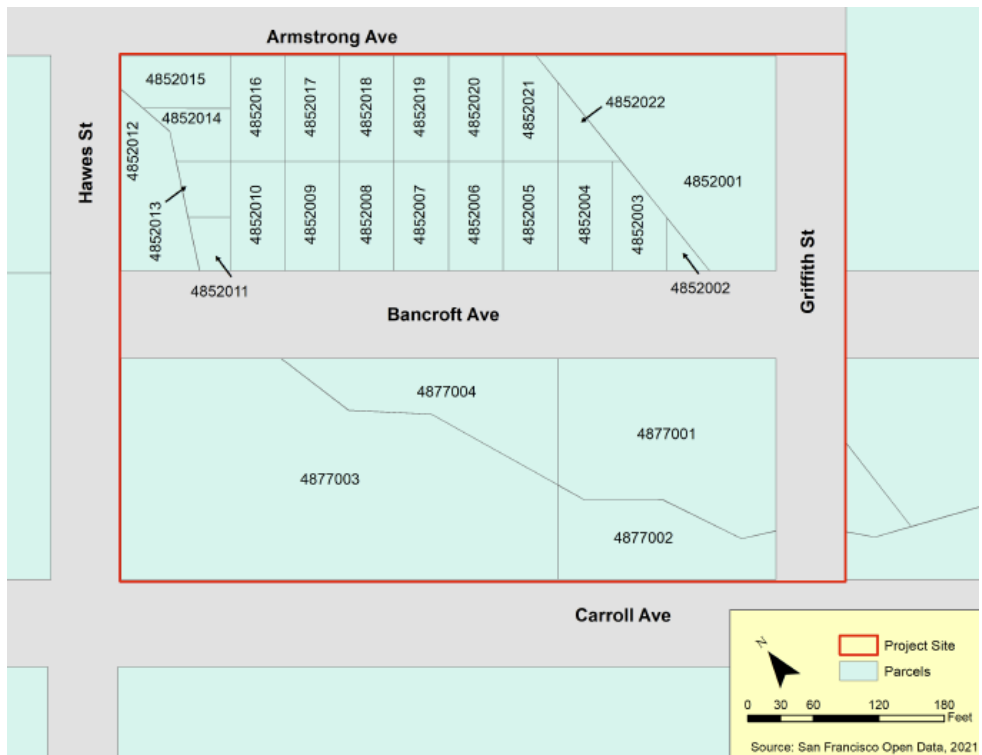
Armstrong Ave

4852015
4852014
4852012
4852013
4852016
4852017
4852018
4852019
4852020
4852021
4852022
4852001
4852010
4852009
4852008
4852007
4852006
4852005
4852004
4852003
4852011
4852002

Hawes St

Griffith St

Bancroft Ave

4877004
4877001
4877003
4877002

Carroll Ave

N

Project Site
Parcels

0 30 60 120 180 Feet

Source: San Francisco Open Data, 2021